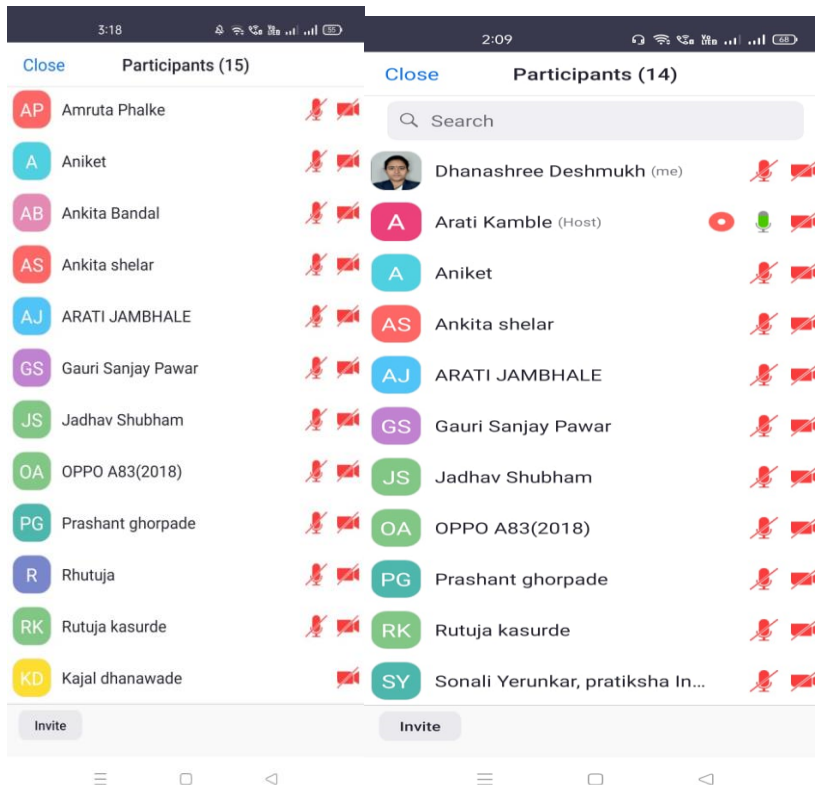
3:18

Close Participants (15)

AP Amruta Phalke
A Aniket
AB Ankita Bandal
AS Ankita shelar
AJ ARATI JAMBHALE
GS Gauri Sanjay Pawar
JS Jadhav Shubham
OA OPPO A83(2018)
PG Prashant ghorpade
R Rhutuja
RK Rutuja kasurde
KD Kajal dhanawade

Invite

2:09

Close Participants (14)

Search

Dhanashree Deshmukh (me)
A Arati Kamble (Host)
A Aniket
AS Ankita shelar
AJ ARATI JAMBHALE
GS Gauri Sanjay Pawar
JS Jadhav Shubham
OA OPPO A83(2018)
PG Prashant ghorpade
RK Rutuja kasurde
SY Sonali Yerunkar, pratiksha In...

Invite